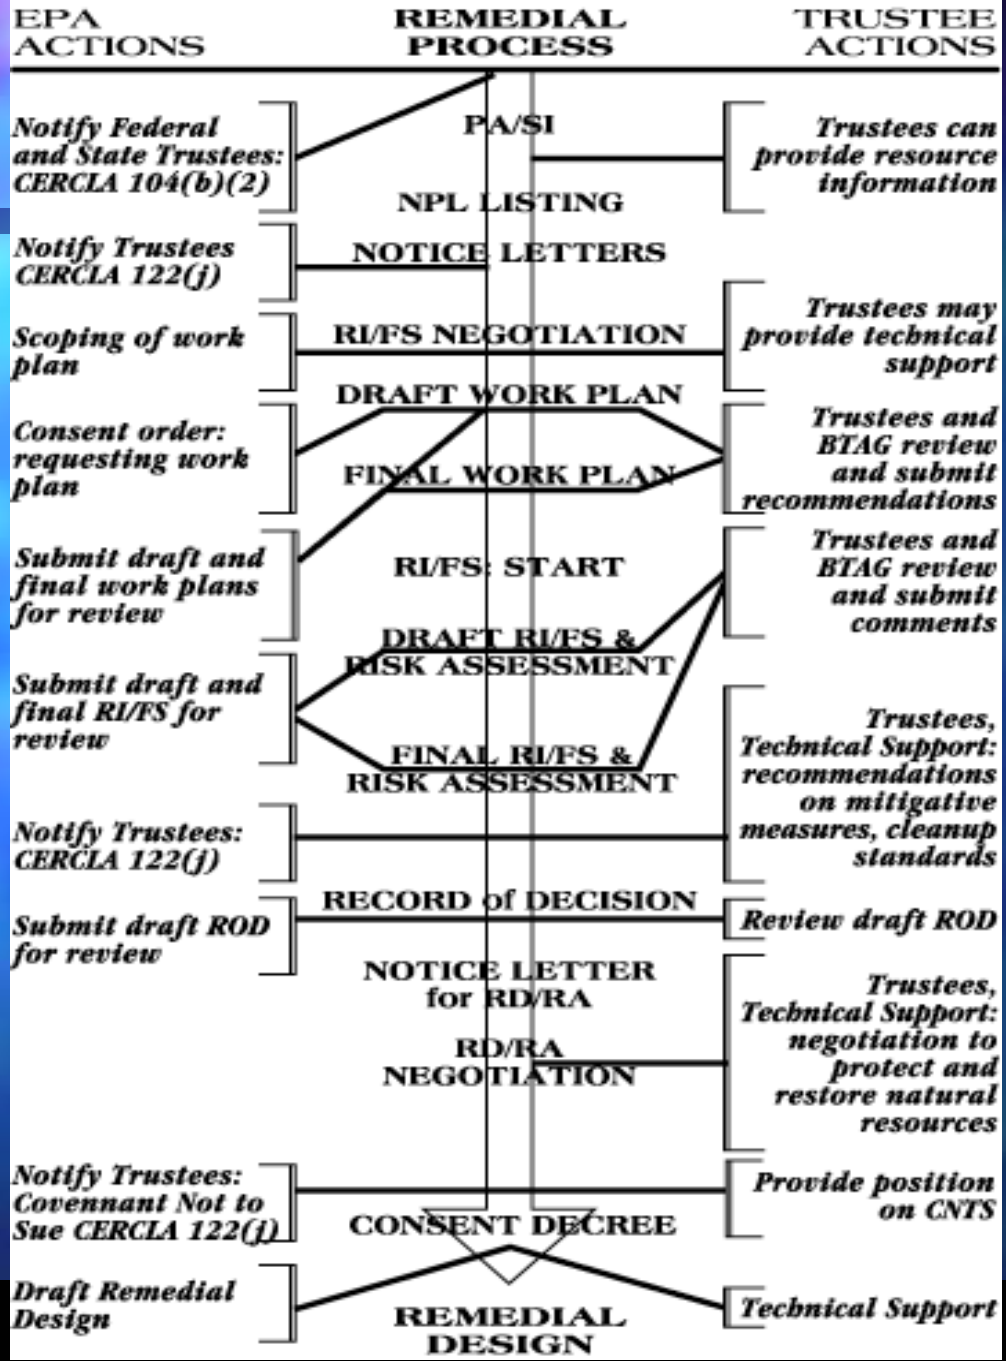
EPA ACTIONS

REMEDIAL PROCESS

TRUSTEE ACTIONS

Notify Federal and State Trustees: CERCLA 104(b)(2)

PA/SI

Trustees can provide resource information

NPL LISTING

Notify Trustees CERCLA 122(j)

NOTICE LETTERS

Scoping of work plan

RI/FS NEGOTIATION

Trustees may provide technical support

DRAFT WORK PLAN

Consent order: requesting work plan

FINAL WORK PLAN

Trustees and BTAG review and submit recommendations

Submit draft and final work plans for review

RI/FS: START

Trustees and BTAG review and submit comments

DRAFT RI/FS & RISK ASSESSMENT

Submit draft and final RI/FS for review

FINAL RI/FS & RISK ASSESSMENT

Trustees, Technical Support: recommendations on mitigative measures, cleanup standards

Notify Trustees: CERCLA 122(j)

RECORD of DECISION

Submit draft ROD for review

Review draft ROD

NOTICE LETTER for RD/RA

RD/RA NEGOTIATION

Trustees, Technical Support: negotiation to protect and restore natural resources

Notify Trustees: Covennant Not to Sue CERCLA 122(j)

CONSENT DECREE

Provide position on CNTS

Draft Remedial Design

REMEDIAL DESIGN

Technical Support